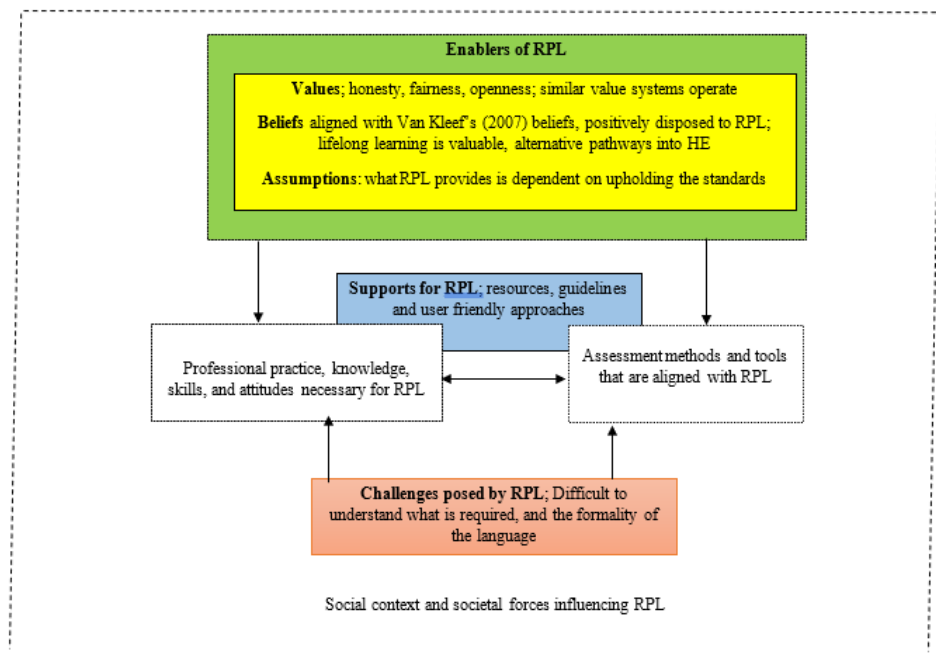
Enablers of RPL

Values; honesty, fairness, openness; similar value systems operate

Beliefs aligned with Van Kleef's (2007) beliefs, positively disposed to RPL; lifelong learning is valuable, alternative pathways into HE

Assumptions: what RPL provides is dependent on upholding the standards

Supports for RPL; resources, guidelines and user friendly approaches

Professional practice, knowledge, skills, and attitudes necessary for RPL

Assessment methods and tools that are aligned with RPL

Challenges posed by RPL; Difficult to understand what is required, and the formality of the language

Social context and societal forces influencing RPL